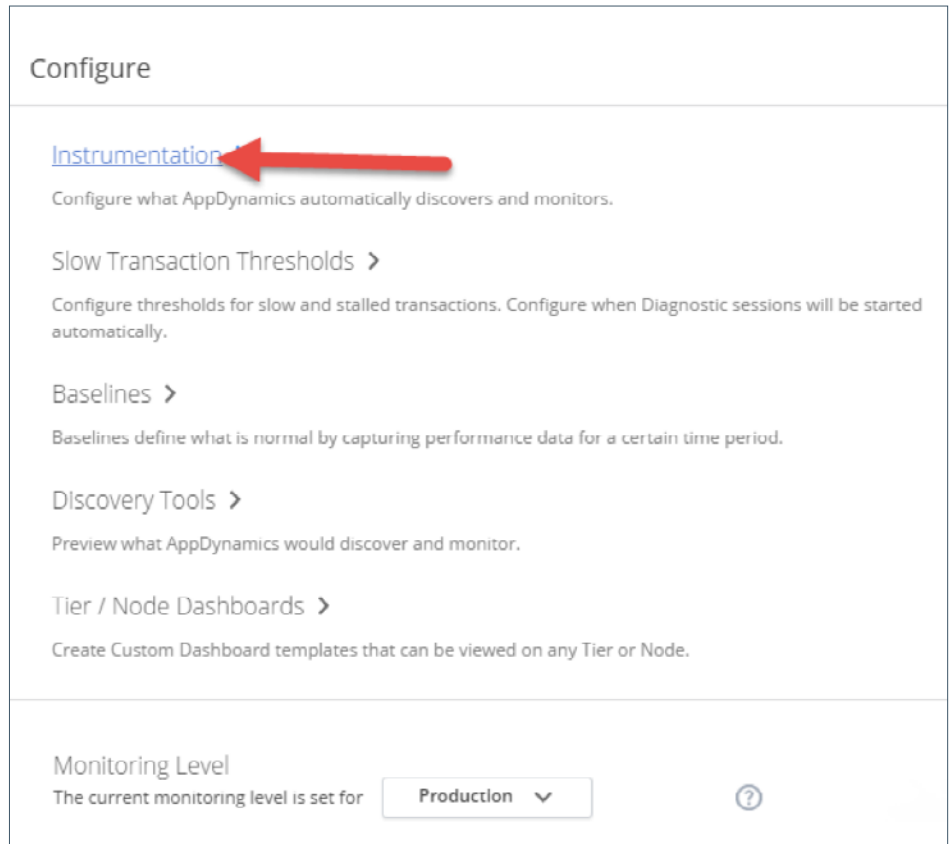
Configure

Instrumentation

Configure what AppDynamics automatically discovers and monitors.

Slow Transaction Thresholds >

Configure thresholds for slow and stalled transactions. Configure when Diagnostic sessions will be started automatically.

Baselines >

Baselines define what is normal by capturing performance data for a certain time period.

Discovery Tools >

Preview what AppDynamics would discover and monitor.

Tier / Node Dashboards >

Create Custom Dashboard templates that can be viewed on any Tier or Node.

Monitoring Level

The current monitoring level is set for Production

?